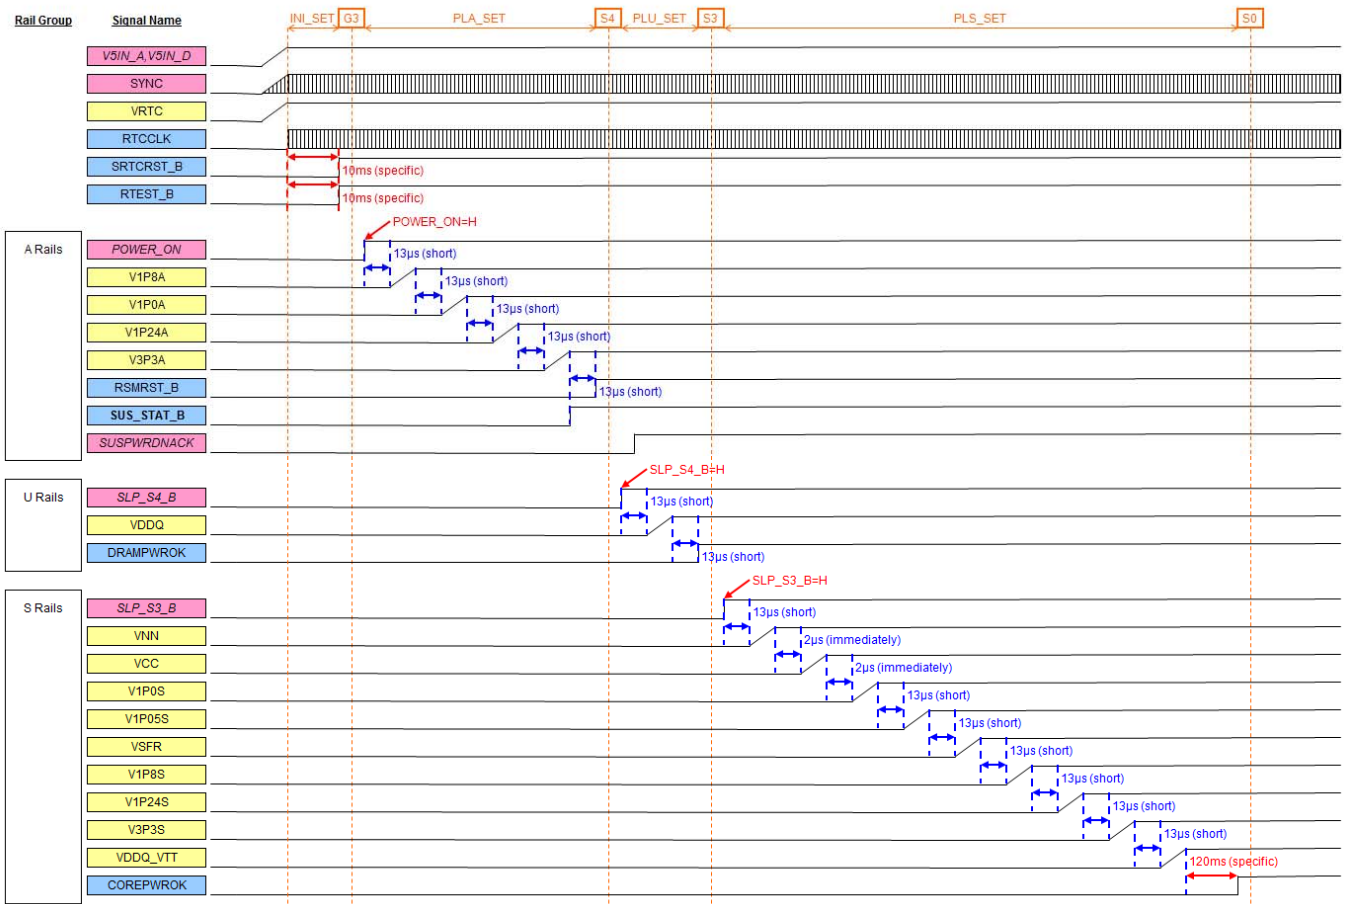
Rail Group

Signal Name

INI_SET G3 PLA_SET S4 PLU_SET S3 PLS_SET S0

V5IN_A,V5IN_D

SYNC

VRTC

RTCCLK

SRTCRST_B

10ms (specific)

RTEST_B

10ms (specific)

A Rails

POWER_ON=H

POWER_ON

13μs (short)

V1P8A

13μs (short)

V1P0A

13μs (short)

V1P24A

13μs (short)

V3P3A

RSMRST_B

13μs (short)

SUS_STAT_B

SUSPWRDNACK

U Rails

SLP_S4_B=H

SLP_S4_B

13μs (short)

VDDQ

DRAMPWROK

13μs (short)

S Rails

SLP_S3_B=H

SLP_S3_B

13μs (short)

VNN

2μs (immediately)

VCC

2μs (immediately)

V1P0S

13μs (short)

V1P05S

13μs (short)

VSFR

13μs (short)

V1P8S

13μs (short)

V1P24S

13μs (short)

V3P3S

13μs (short)

VDDQ_VTT

120ms (specific)

COREPWROK